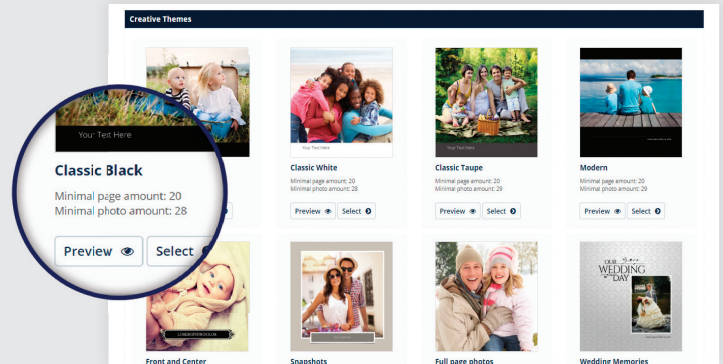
Creative Themes

Your Text Here

Classic Black

Minimal page amount: 20
Minimal photo amount: 28

Preview

Select

Your Text Here

Classic White

Minimal page amount: 20
Minimal photo amount: 28

Preview

Select

Your Text Here

Classic Taupe

Minimal page amount: 20
Minimal photo amount: 29

Preview

Select

Modern

Minimal page amount: 20
Minimal photo amount: 29

Preview

Select

LOREM IPSUM DOLOR

OUR WEDDING DAY

Front and Center

Snapshots

Full page photos

Wedding Memories